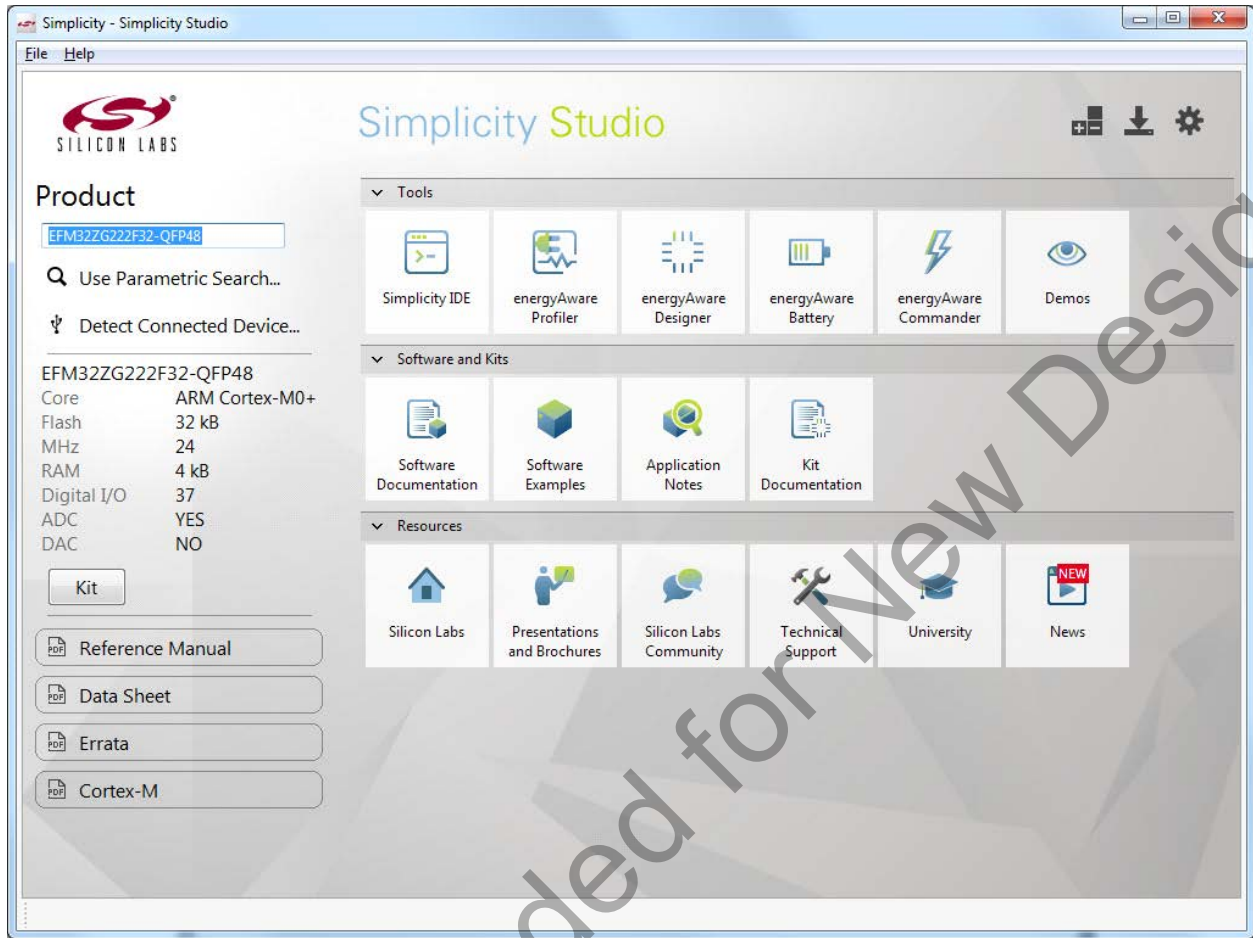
Simplicity - Simplicity Studio

File Help

SILICON LABS

Simplicity Studio

Product

EFM32ZG222F32-QFP48

Use Parametric Search...

Detect Connected Device...

EFM32ZG222F32-QFP48

| Core | ARM Cortex-M0+ |
|---|---|
| Flash | 32 kB |
| MHz | 24 |
| RAM | 4 kB |
| Digital I/O | 37 |
| ADC | YES |
| DAC | NO |

Kit

PDF Reference Manual

PDF Data Sheet

PDF Errata

PDF Cortex-M

Tools

Simplicity IDE

energyAware Profiler

energyAware Designer

energyAware Battery

energyAware Commander

Demos

Software and Kits

Software Documentation

Software Examples

Application Notes

Kit Documentation

Resources

Silicon Labs

Presentations and Brochures

Silicon Labs Community

Technical Support

University

NEW

News

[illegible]ded for New Desi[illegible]